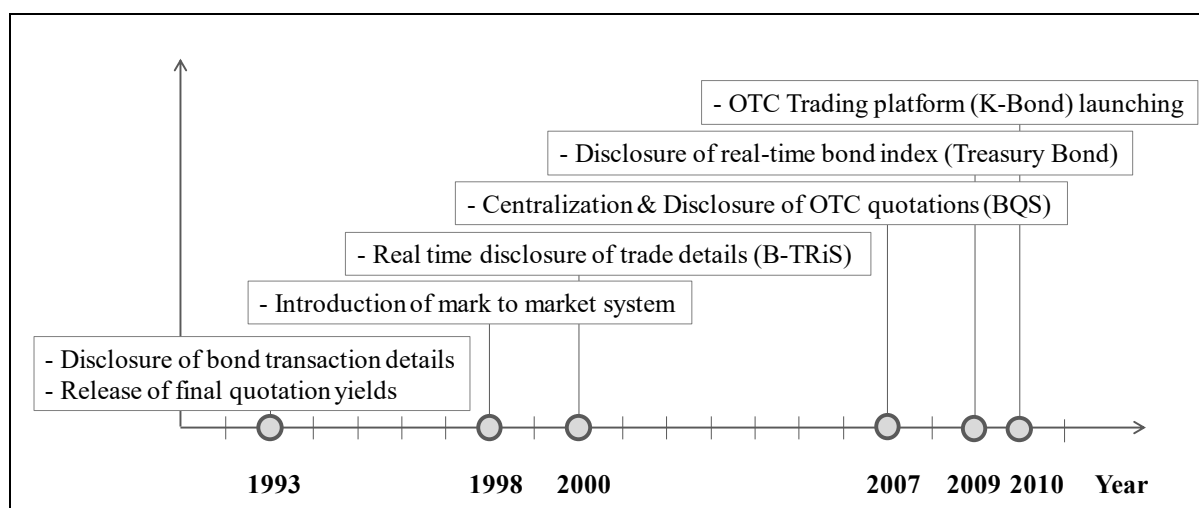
- OTC Trading platform (K-Bond) launching

- Disclosure of real-time bond index (Treasury Bond)

- Centralization & Disclosure of OTC quotations (BQS)

- Real time disclosure of trade details (B-TRiS)

- Introduction of mark to market system

- Disclosure of bond transaction details
- Release of final quotation yields

1993 1998 2000 2007 2009 2010 Year